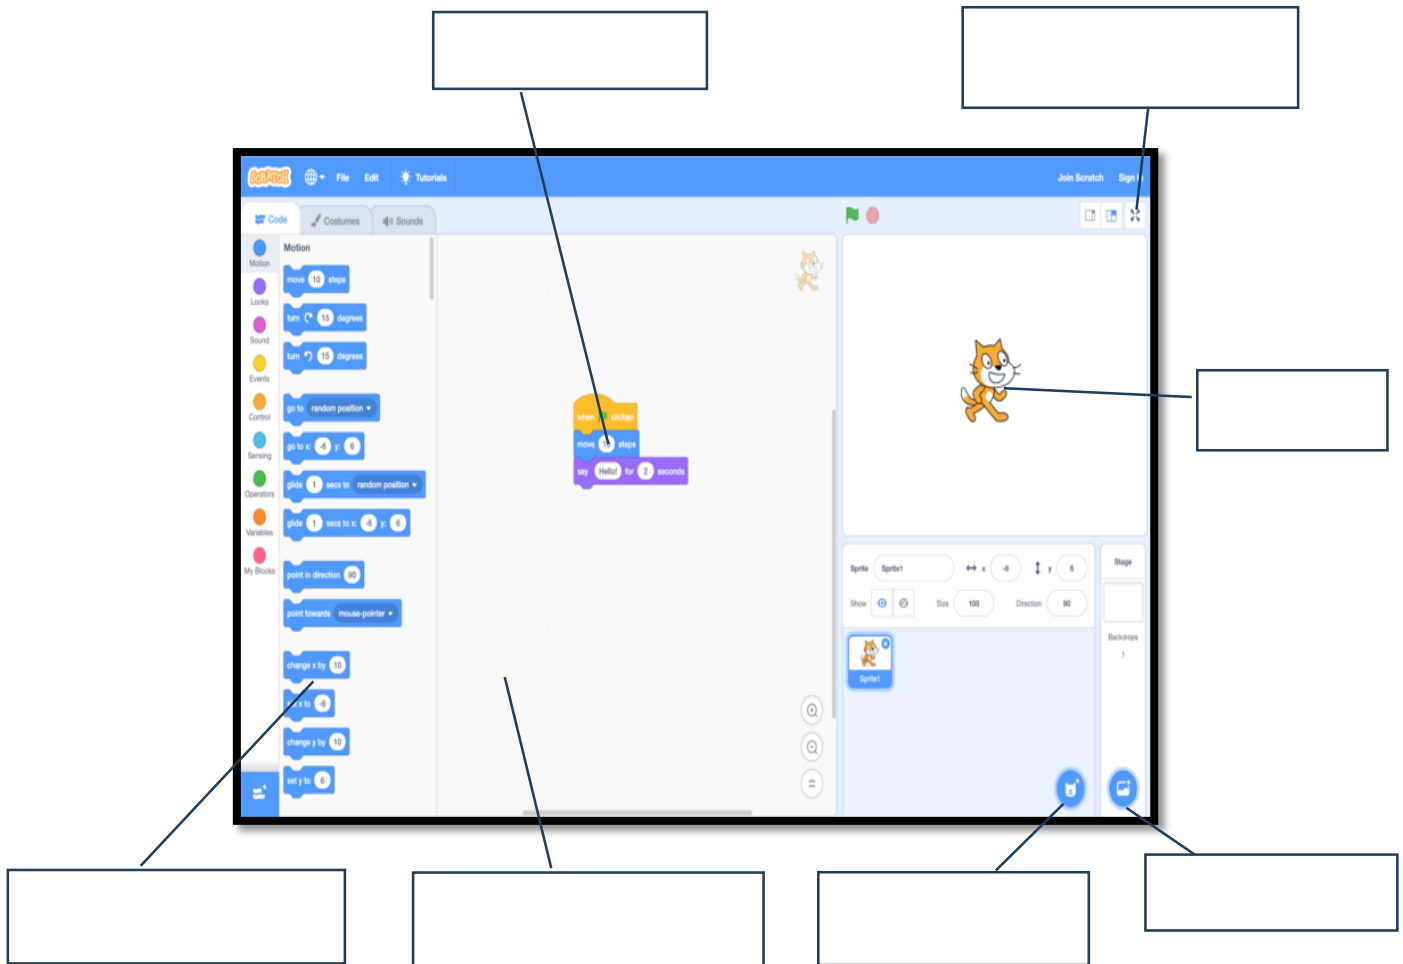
SCRATCH File Edit Tutorials Join Scratch Sign in

Code Costumes Sounds

Motion Looks Sound Events Control Sensing Operators Variables My Blocks

Motion

move 10 steps

turn 15 degrees

turn 15 degrees

go to random position

go to x: -6 y: 6

glide 1 secs to random position

glide 1 secs to x: -6 y: 6

point in direction 90

point towards mouse-pointer

change x by 10

set x to -6

change y by 10

set y to 6

when clicked

move 10 steps

say Hello! for 2 seconds

Sprite Sprite1 x -6 y 6

Show Size 100 Direction 90

Sprite1

Stage

Backdrops 1